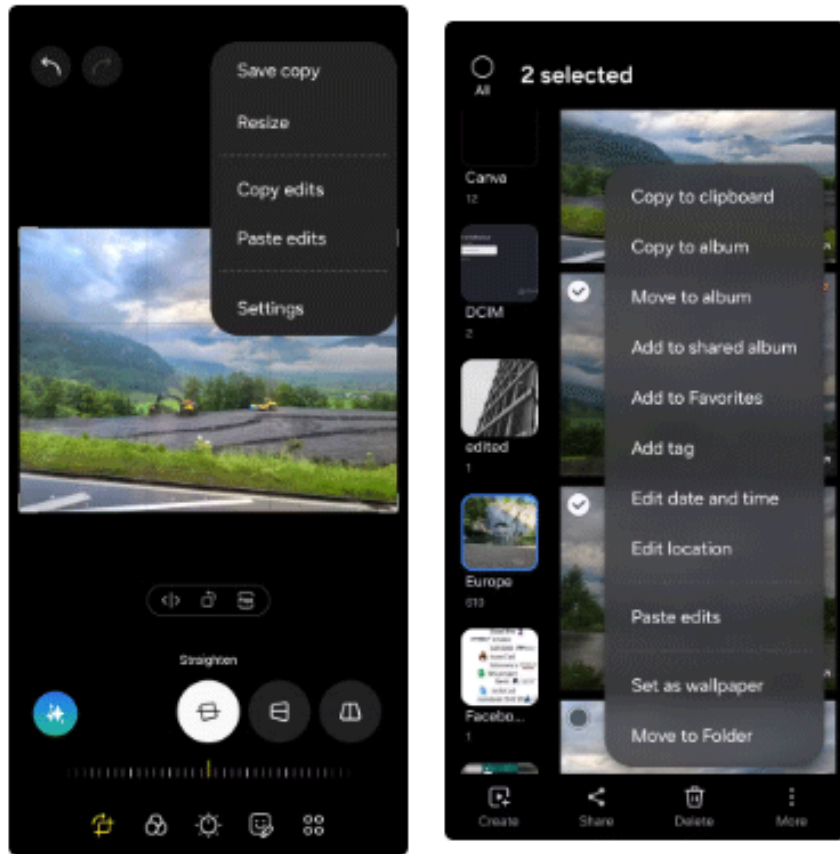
Save copy

Resize

Copy edits

Paste edits

Settings

Straighten

All

2 selected

Canva
12

DCIM
2

edited
1

Europe
610

Facebo...
1

Copy to clipboard

Copy to album

Move to album

Add to shared album

Add to Favorites

Add tag

Edit date and time

Edit location

Paste edits

Set as wallpaper

Move to Folder

Create

Share

Delete

More